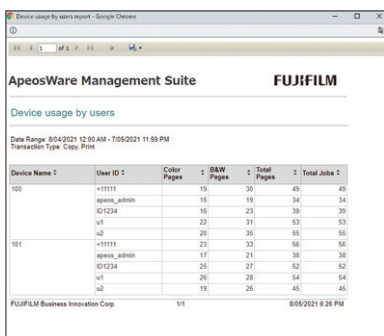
Device usage by users report - Google Chrome

1 of 1

ApeosWare Management Suite

FUJIFILM

Device usage by users

Date Range: 8/04/2021 12:00 AM - 7/05/2021 11:59 PM
Transaction Type: Copy, Print

| Device Name | User ID | Color Pages | B&W Pages | Total Pages | Total Jobs |
|---|---|---|---|---|---|
| 100 | +11111 | 19 | 30 | 49 | 49 |
| | apeos_admin | 15 | 19 | 34 | 34 |
| | ID1234 | 16 | 23 | 39 | 39 |
| | u1 | 22 | 31 | 53 | 53 |
| | u2 | 20 | 35 | 55 | 55 |
| 101 | +11111 | 23 | 33 | 56 | 56 |
| | apeos_admin | 17 | 21 | 38 | 38 |
| | ID1234 | 25 | 27 | 52 | 52 |
| | u1 | 26 | 28 | 54 | 54 |
| | u2 | 19 | 26 | 45 | 45 |

FUJIFILM Business Innovation Corp. 1/1 8/05/2021 6:26 PM